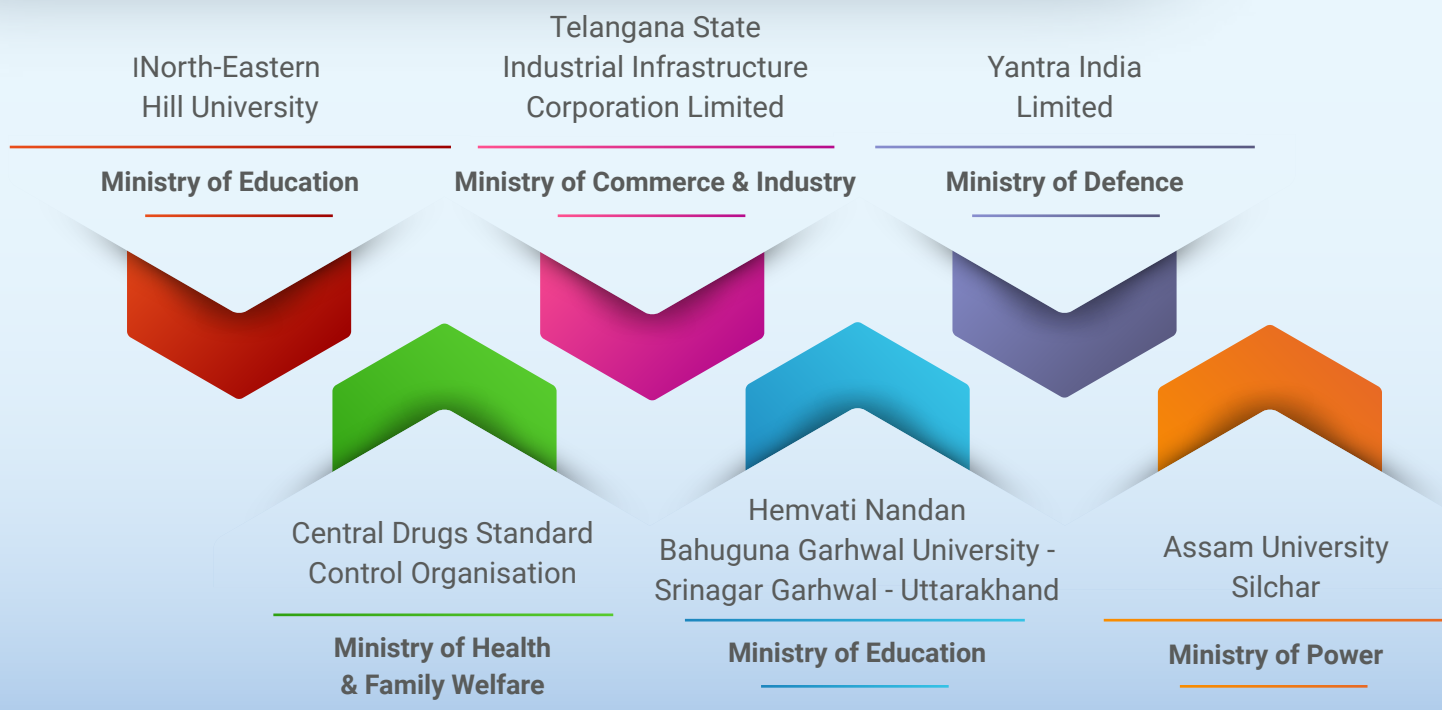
INorth-Eastern Hill University

Ministry of Education

Telangana State Industrial Infrastructure Corporation Limited

Ministry of Commerce & Industry

Yantra India Limited

Ministry of Defence

Central Drugs Standard Control Organisation

Ministry of Health & Family Welfare

Hemvati Nandan Bahuguna Garhwal University - Srinagar Garhwal - Uttarakhand

Ministry of Education

Assam University Silchar

Ministry of Power